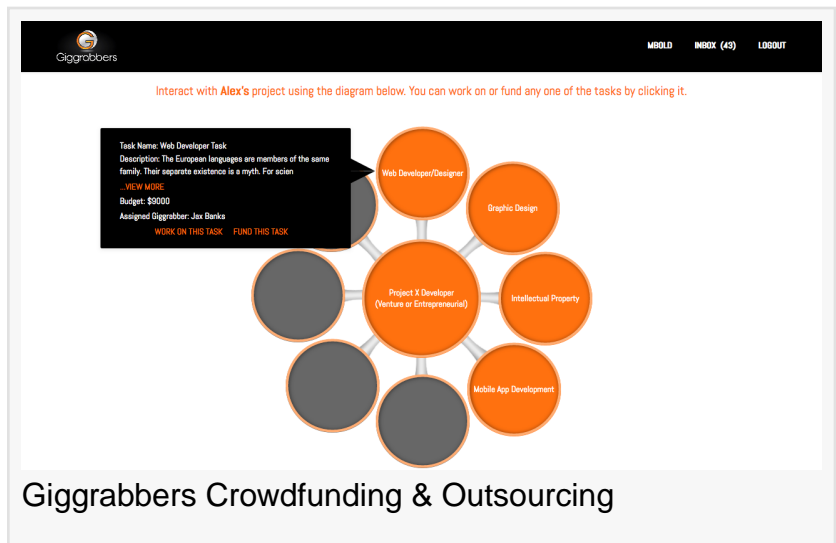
Giggrabbers

MBOLD INBOX (43) LOGOUT

Interact with **Alex's** project using the diagram below. You can work on or fund any one of the tasks by clicking it.

Task Name: Web Developer Task
Description: The European languages are members of the same family. Their separate existence is a myth. For scien
...VIEW MORE
Budget: $9000
Assigned Giggrabber: Jax Banks
WORK ON THIS TASK FUND THIS TASK

Web Developer/Designer

Graphic Design

Project X Developer (Venture or Entrepreneurial)

Intellectual Property

Mobile App Development

Giggrabbers Crowdfunding & Outsourcing